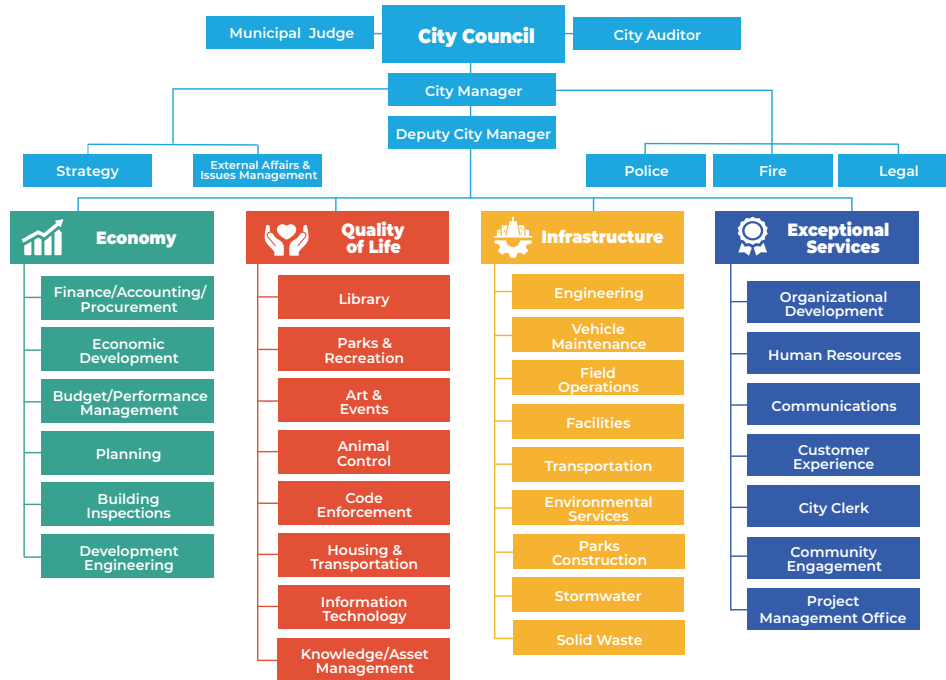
Municipal Judge

City Council

City Auditor

City Manager

Deputy City Manager

Strategy

External Affairs & Issues Management

Police

Fire

Legal

Economy

Finance/Accounting/ Procurement

Economic Development

Budget/Performance Management

Planning

Building Inspections

Development Engineering

Quality of Life

Library

Parks & Recreation

Art & Events

Animal Control

Code Enforcement

Housing & Transportation

Information Technology

Knowledge/Asset Management

Infrastructure

Engineering

Vehicle Maintenance

Field Operations

Facilities

Transportation

Environmental Services

Parks Construction

Stormwater

Solid Waste

Exceptional Services

Organizational Development

Human Resources

Communications

Customer Experience

City Clerk

Community Engagement

Project Management Office